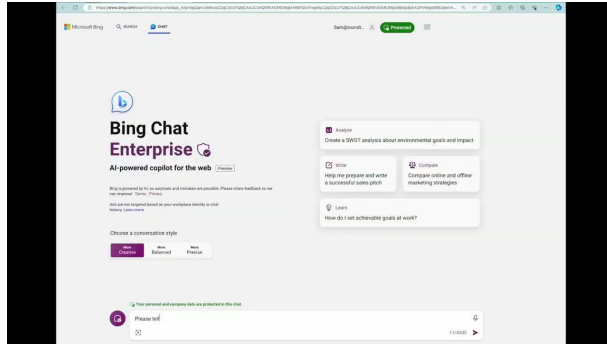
https://www.bing.com/search?q=bing+chat&qs=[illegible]

Microsoft Bing SEARCH CHAT Sam@roundt... Protected

Bing Chat Enterprise

AI-powered copilot for the web Preview

Bing is powered by AI, so surprises and mistakes are possible. Please share feedback so we can improve! Terms Privacy

Ads are not targeted based on your workplace identity or chat history. Learn more

Choose a conversation style

More Creative | More Balanced | More Precise

Analyze
Create a SWOT analysis about environmental goals and impact

Write
Help me prepare and write a successful sales pitch

Compare
Compare online and offline marketing strategies

Learn
How do I set achievable goals at work?

Your personal and company data are protected in this chat

Please tell

11/4000